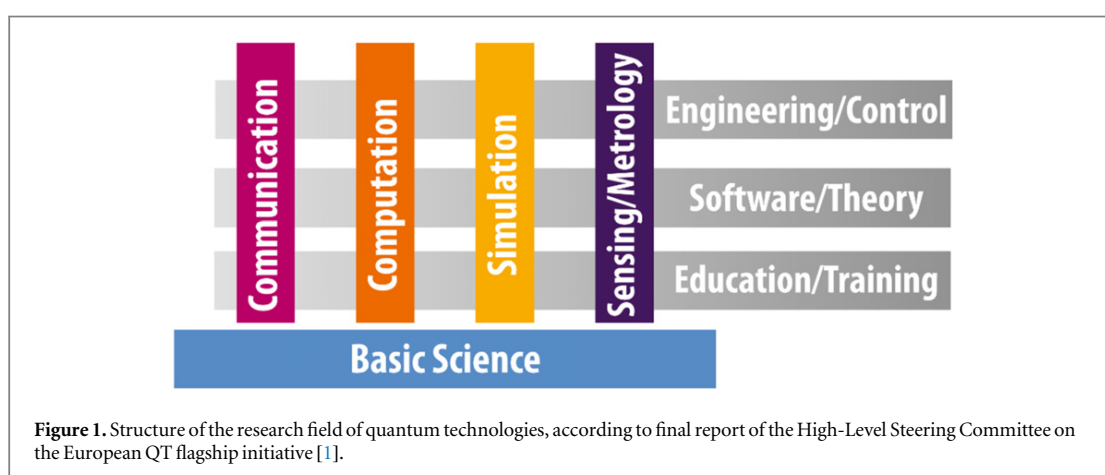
Communication

Computation

Simulation

Sensing/Metrology

Engineering/Control

Software/Theory

Education/Training

Basic Science

**Figure 1.** Structure of the research field of quantum technologies, according to final report of the High-Level Steering Committee on the European QT flagship initiative [1].